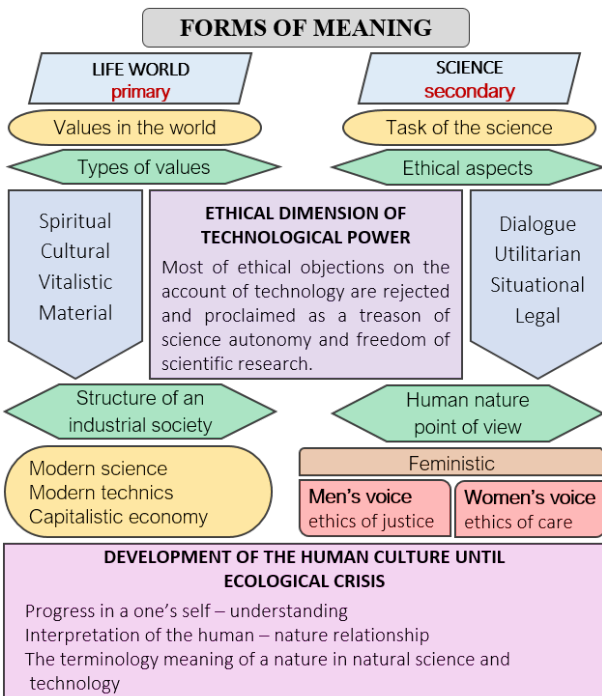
FORMS OF MEANING

LIFE WORLD
primary

SCIENCE
secondary

Values in the world

Task of the science

Types of values

Ethical aspects

Spiritual
Cultural
Vitalistic
Material

ETHICAL DIMENSION OF TECHNOLOGICAL POWER

Most of ethical objections on the account of technology are rejected and proclaimed as a treason of science autonomy and freedom of scientific research.

Dialogue
Utilitarian
Situational
Legal

Structure of an industrial society

Human nature point of view

Modern science
Modern technics
Capitalistic economy

Feministic

Men's voice
ethics of justice

Women's voice
ethics of care

DEVELOPMENT OF THE HUMAN CULTURE UNTIL ECOLOGICAL CRISIS

Progress in a one's self – understanding
Interpretation of the human – nature relationship
The terminology meaning of a nature in natural science and technology